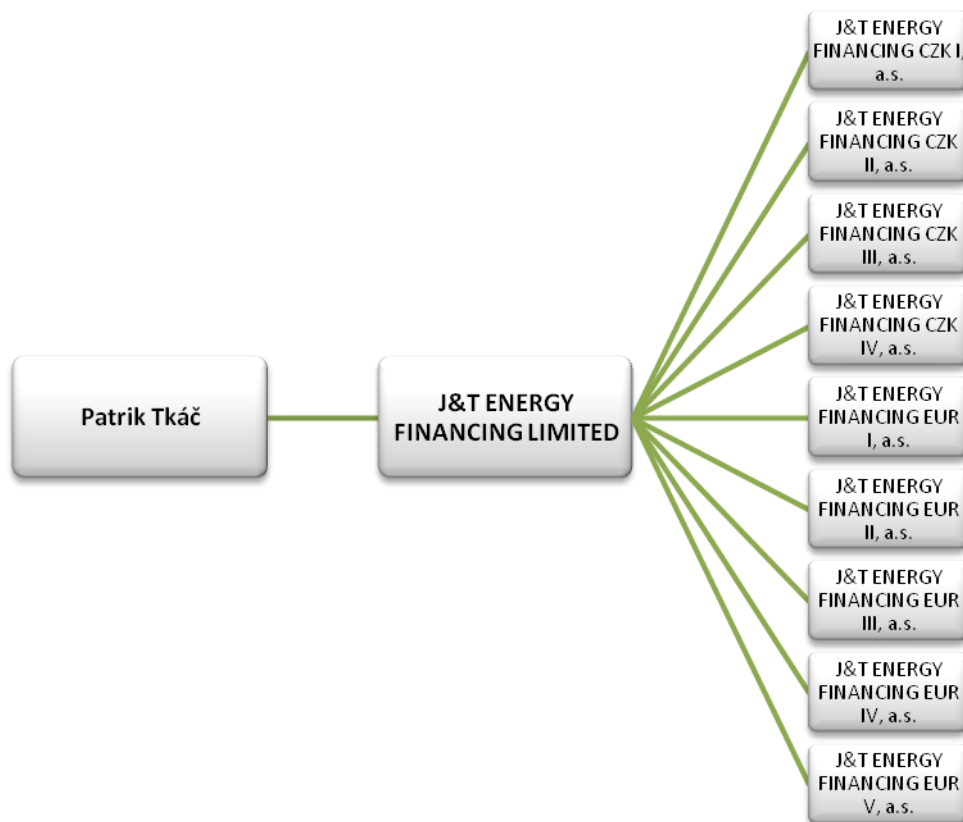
Patrik Tkáč

J&T ENERGY FINANCING LIMITED

J&T ENERGY FINANCING CZK I, a.s.

J&T ENERGY FINANCING CZK II, a.s.

J&T ENERGY FINANCING CZK III, a.s.

J&T ENERGY FINANCING CZK IV, a.s.

J&T ENERGY FINANCING EUR I, a.s.

J&T ENERGY FINANCING EUR II, a.s.

J&T ENERGY FINANCING EUR III, a.s.

J&T ENERGY FINANCING EUR IV, a.s.

J&T ENERGY FINANCING EUR V, a.s.